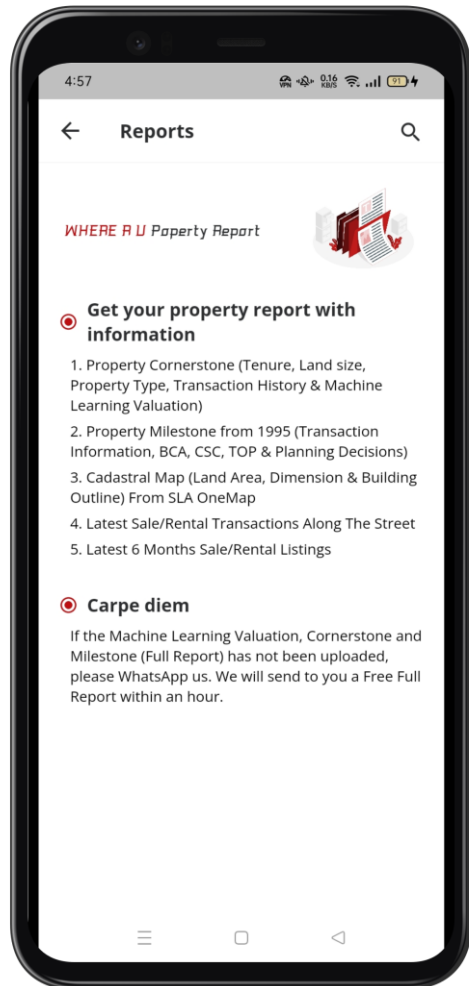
4:57 0.16 KB/S 91

Reports

WHERE R U Poperty Report

Get your property report with information

1. Property Cornerstone (Tenure, Land size, Property Type, Transaction History & Machine Learning Valuation)

2. Property Milestone from 1995 (Transaction Information, BCA, CSC, TOP & Planning Decisions)

3. Cadastral Map (Land Area, Dimension & Building Outline) From SLA OneMap

4. Latest Sale/Rental Transactions Along The Street

5. Latest 6 Months Sale/Rental Listings

Carpe diem

If the Machine Learning Valuation, Cornerstone and Milestone (Full Report) has not been uploaded, please WhatsApp us. We will send to you a Free Full Report within an hour.